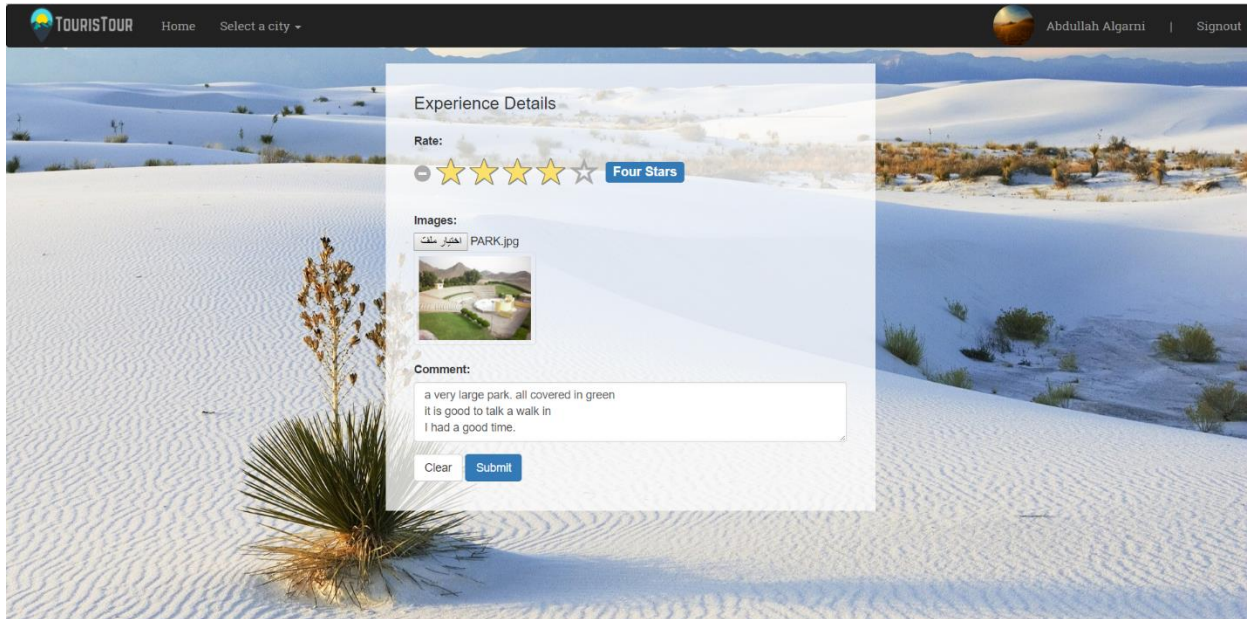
TOURISTOUR Home Select a city

Abdullah Algarni | Signout

Experience Details

Rate:

Four Stars

Images:

اختيار ملف PARK.jpg

Comment:

a very large park. all covered in green
it is good to talk a walk in
I had a good time.

Clear Submit